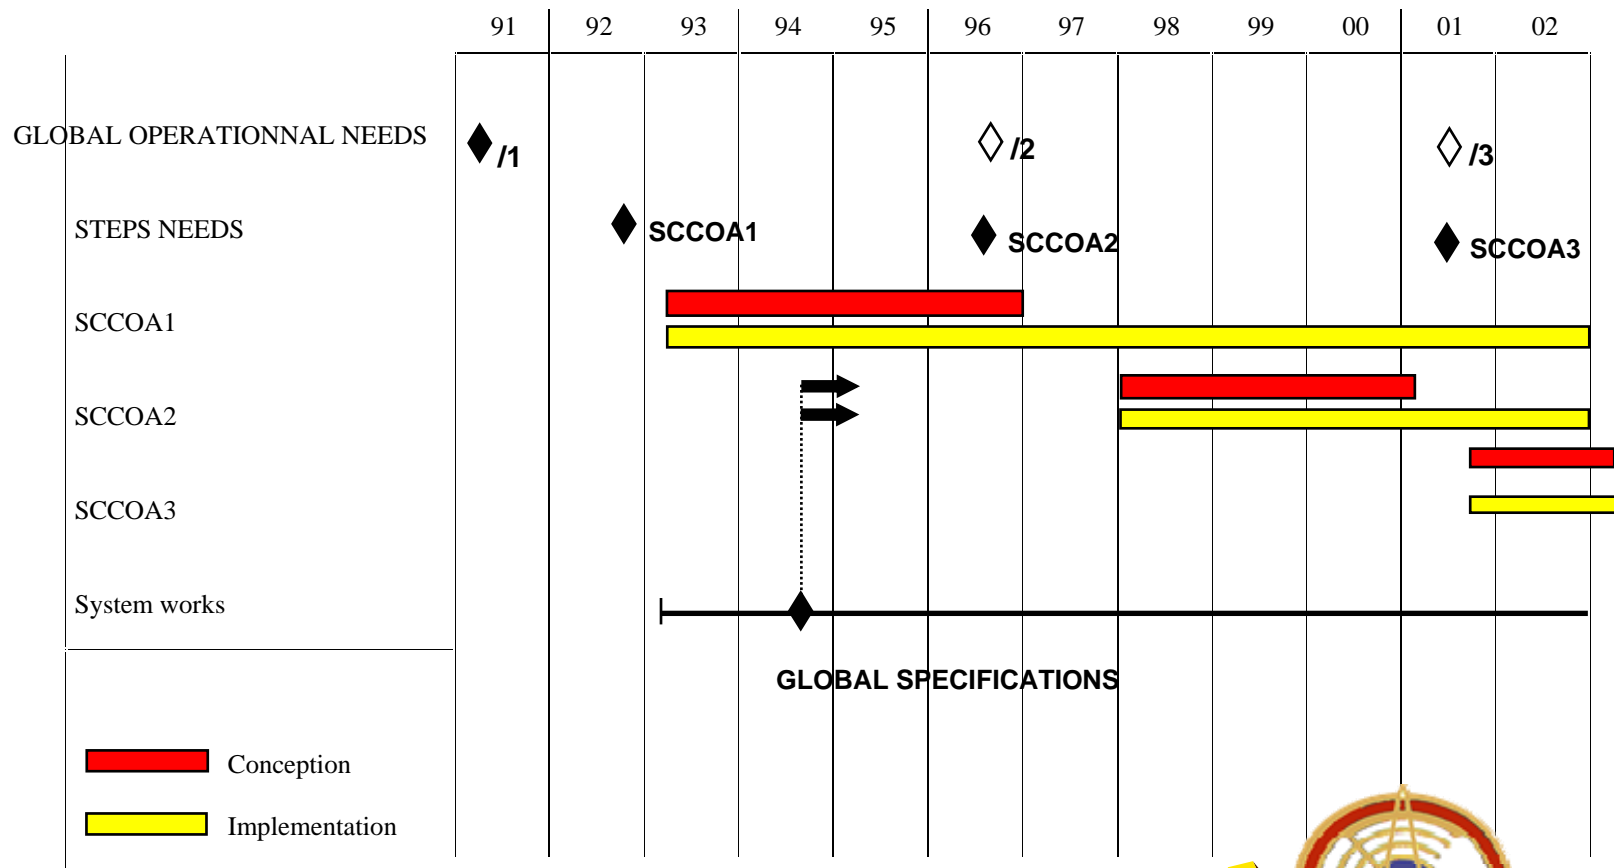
| | 91 | 92 | 93 | 94 | 95 | 96 | 97 | 98 | 99 | 00 | 01 | 02 |
|---|---|---|---|---|---|---|---|---|---|---|---|---|

GLOBAL OPERATIONNAL NEEDS
/1
/2
/3

STEPS NEEDS
SCCOA1
SCCOA2
SCCOA3

SCCOA1

SCCOA2

SCCOA3

System works

GLOBAL SPECIFICATIONS

Conception

Implementation